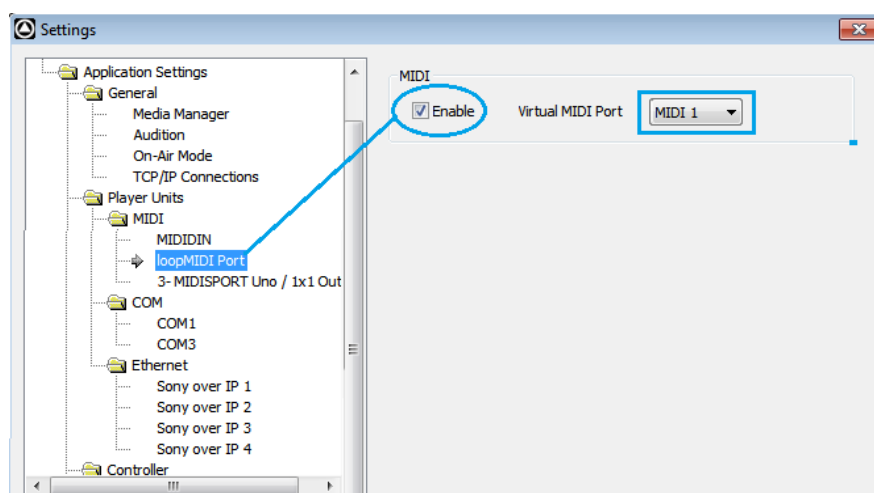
Settings

Application Settings
General
Media Manager
Audition
On-Air Mode
TCP/IP Connections
Player Units
MIDI
MIDIDIN
loopMIDI Port
3- MIDISPORT Uno / 1x1 Out
COM
COM1
COM3
Ethernet
Sony over IP 1
Sony over IP 2
Sony over IP 3
Sony over IP 4
Controller

MIDI
Enable
Virtual MIDI Port
MIDI 1